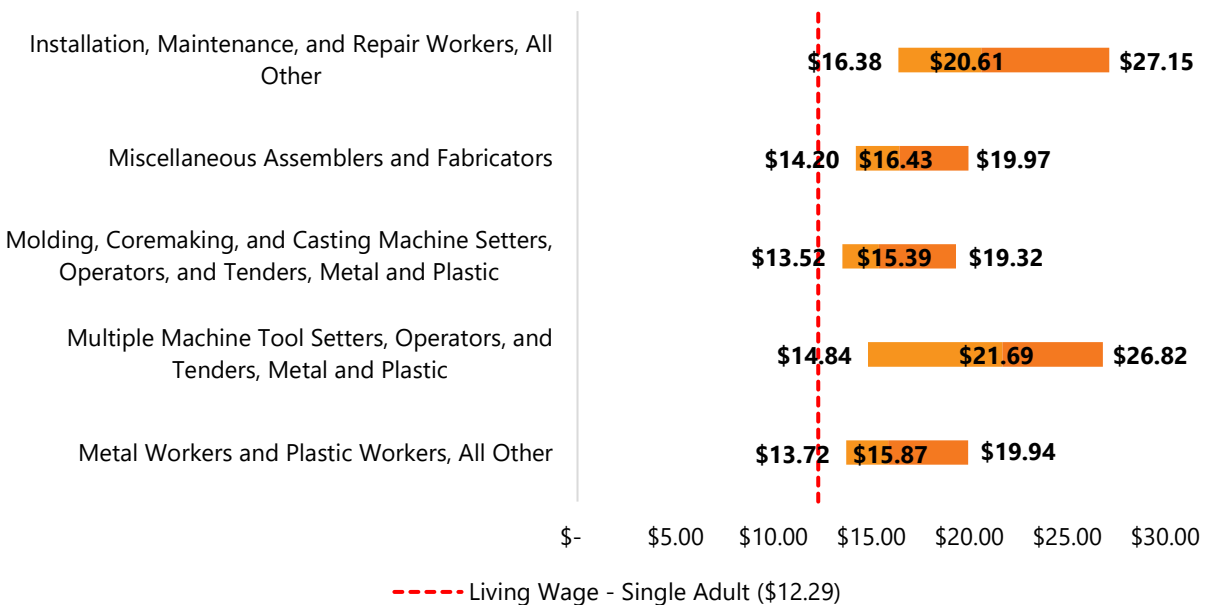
Installation, Maintenance, and Repair Workers, All Other
$16.38 $20.61 $27.15

Miscellaneous Assemblers and Fabricators
$14.20 $16.43 $19.97

Molding, Coremaking, and Casting Machine Setters, Operators, and Tenders, Metal and Plastic
$13.52 $15.39 $19.32

Multiple Machine Tool Setters, Operators, and Tenders, Metal and Plastic
$14.84 $21.69 $26.82

Metal Workers and Plastic Workers, All Other
$13.72 $15.87 $19.94

$- $5.00 $10.00 $15.00 $20.00 $25.00 $30.00

Living Wage - Single Adult ($12.29)